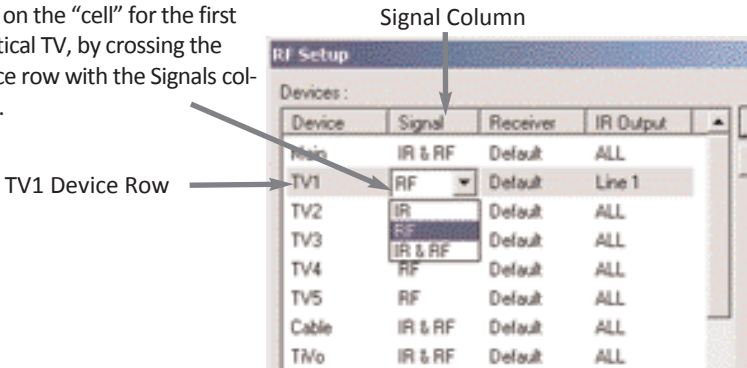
on the "cell" for the first tical TV, by crossing the ce row with the Signals col-.

Signal Column

TV1 Device Row

RF Setup

Devices :

| Device | Signal | Receiver | IR Output |
|---|---|---|---|
| Main | IR & RF | Default | ALL |
| TV1 | RF | Default | Line 1 |
| TV2 | IR | Default | ALL |
| TV3 | RF | Default | ALL |
| TV4 | IR & RF | Default | ALL |
| TV5 | RF | Default | ALL |
| Cable | IR & RF | Default | ALL |
| TiVo | IR & RF | Default | ALL |